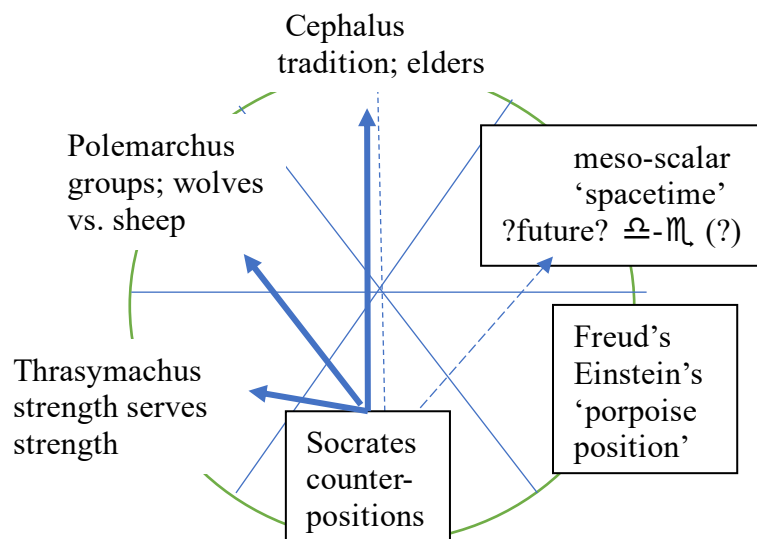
Cephalus
tradition; elders

Polemarchus
groups; wolves
vs. sheep

meso-scalar
'spacetime'
?future? ♎-♏ (?)

Thrasymachus
strength serves
strength

Freud's
Einstein's
'porpoise
position'

Socrates
counter-
positions